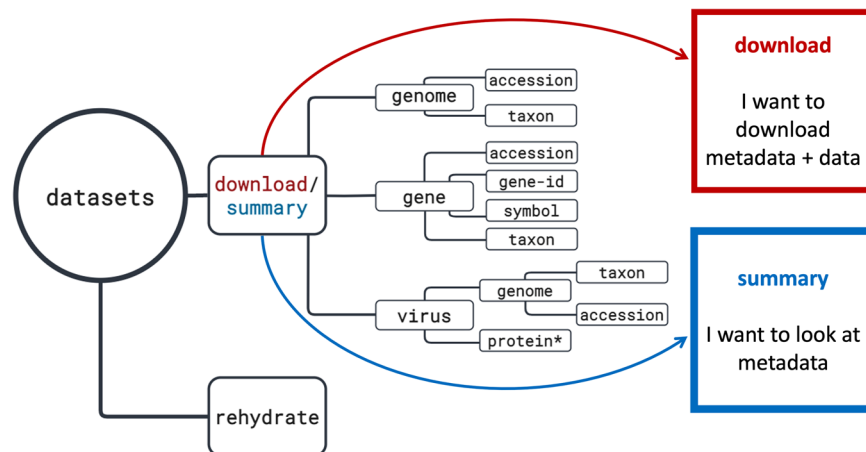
datasets

download/
summary

genome
accession
taxon

gene
accession
gene-id
symbol
taxon

virus
genome
taxon
accession
protein*

rehydrate

download

I want to download metadata + data

summary

I want to look at metadata